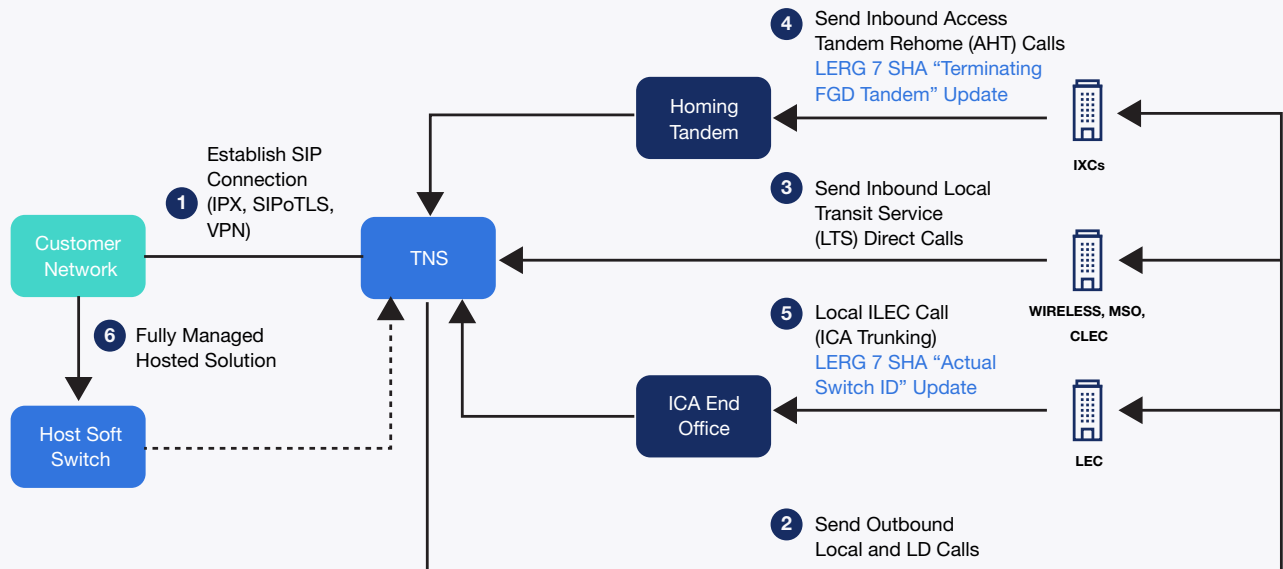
4 Send Inbound Access Tandem Rehome (AHT) Calls
LERG 7 SHA "Terminating FGD Tandem" Update

Homing Tandem

IXCs

Establish SIP Connection
1 (IPX, SIPoTLS, VPN)

3 Send Inbound Local Transit Service (LTS) Direct Calls

Customer Network

TNS

WIRELESS, MSO, CLEC

6 Fully Managed Hosted Solution

5 Local ILEC Call (ICA Trunking)
LERG 7 SHA "Actual Switch ID" Update

Host Soft Switch

ICA End Office

LEC

2 Send Outbound Local and LD Calls